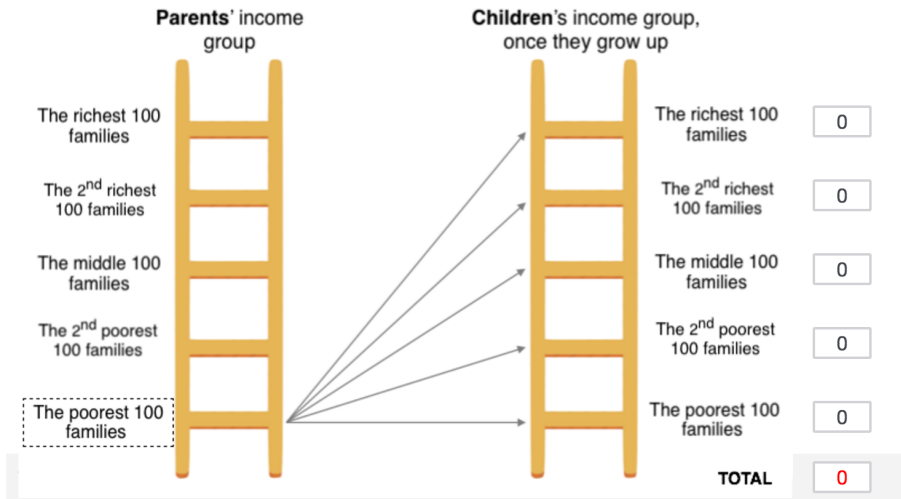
**Parents**' income group

**Children**'s income group, once they grow up

The richest 100 families

The 2$^{nd}$ richest 100 families

The middle 100 families

The 2$^{nd}$ poorest 100 families

The poorest 100 families

The richest 100 families 0

The 2$^{nd}$ richest 100 families 0

The middle 100 families 0

The 2$^{nd}$ poorest 100 families 0

The poorest 100 families 0

TOTAL 0